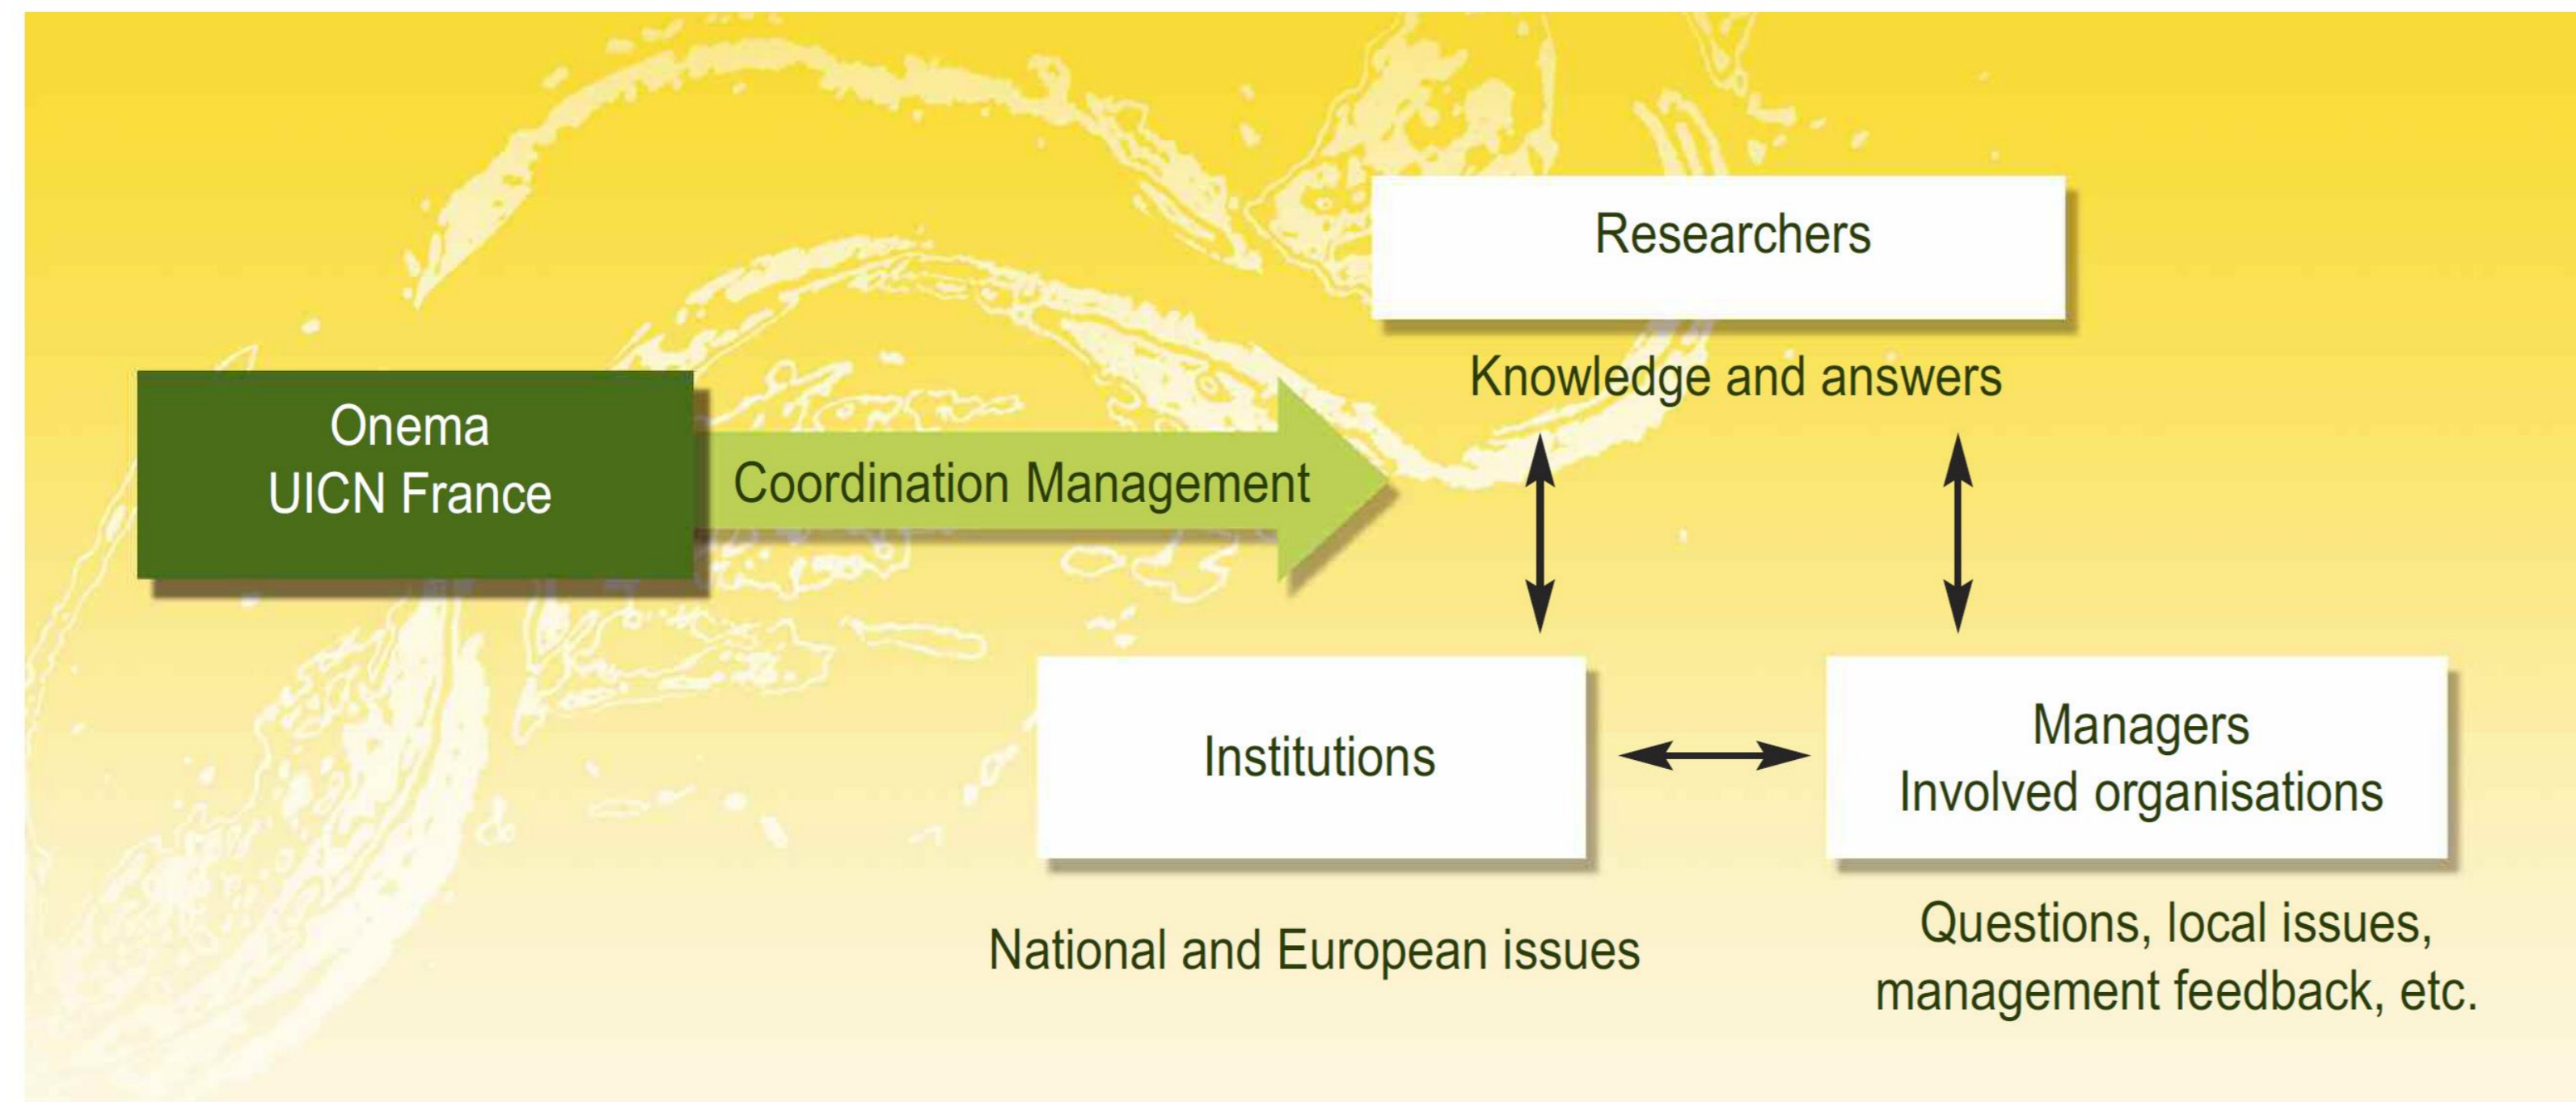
Onema
UICN France

Coordination Management

Researchers

Knowledge and answers

Institutions

Managers
Involved organisations

National and European issues

Questions, local issues, management feedback, etc.